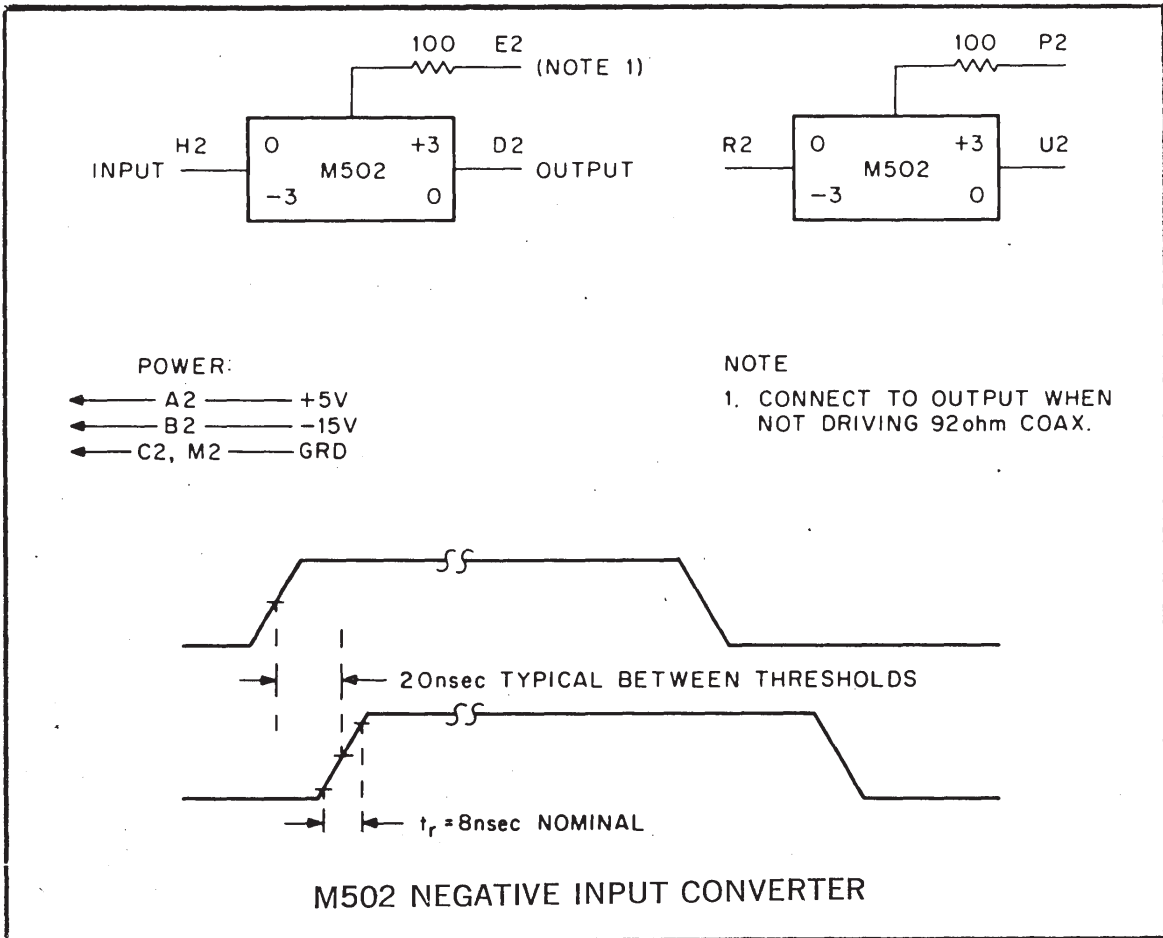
100 E2
(NOTE 1)

H2
INPUT

0 +3
M502
-3 0

D2
OUTPUT

100 P2

R2

0 +3
M502
-3 0

U2

POWER:
A2 +5V
B2 -15V
C2, M2 GRD

NOTE
1. CONNECT TO OUTPUT WHEN NOT DRIVING 92ohm COAX.

20nsec TYPICAL BETWEEN THRESHOLDS

$t_r$ = 8nsec NOMINAL

M502 NEGATIVE INPUT CONVERTER